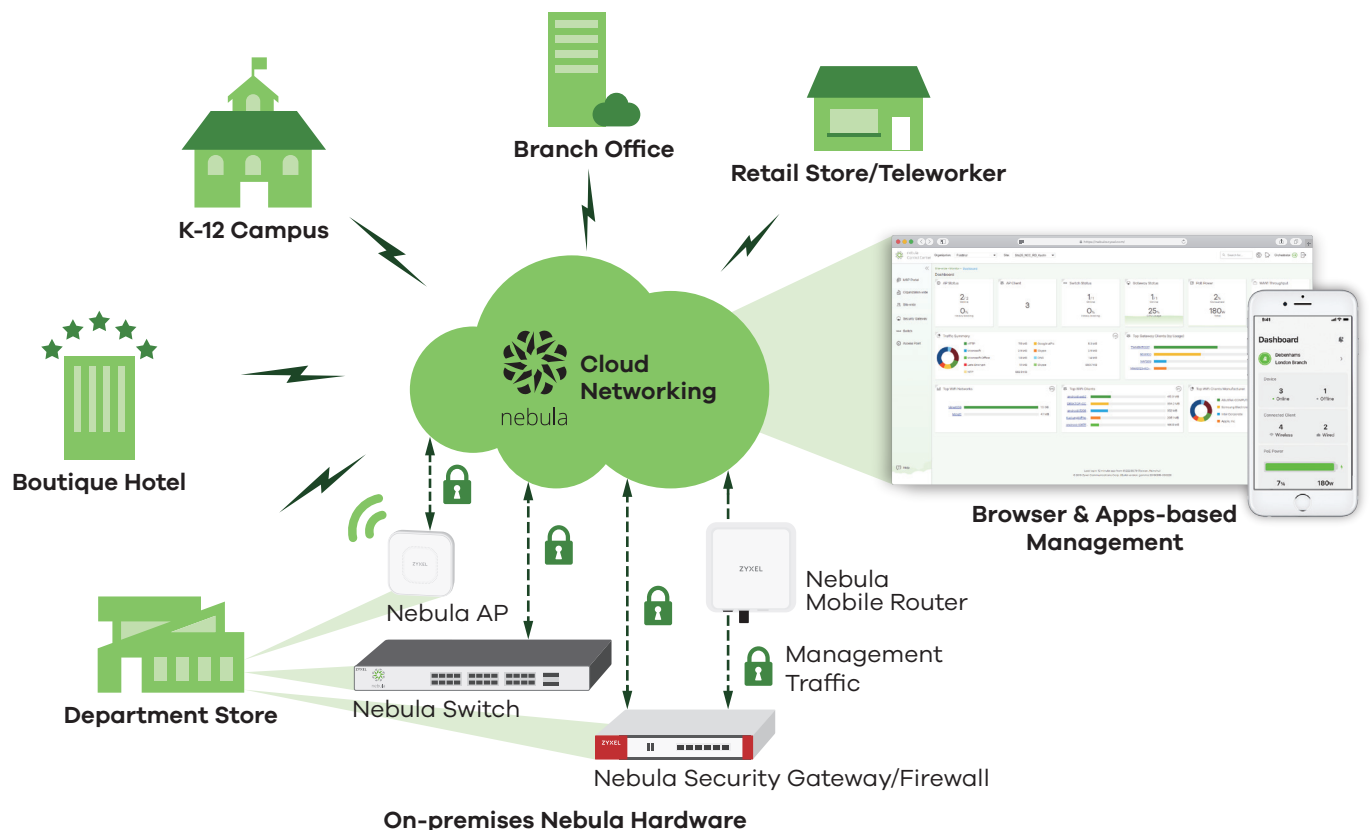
Branch Office

Retail Store/Teleworker

K-12 Campus

Boutique Hotel

nebula

Cloud Networking

Browser & Apps-based Management

Dashboard

Debenhams London Branch

3

1

4

2

7%

180W

ZYXEL

Nebula AP

ZYXEL

Nebula Mobile Router

Department Store

Nebula Switch

Management Traffic

ZYXEL

Nebula Security Gateway/Firewall

On-premises Nebula Hardware